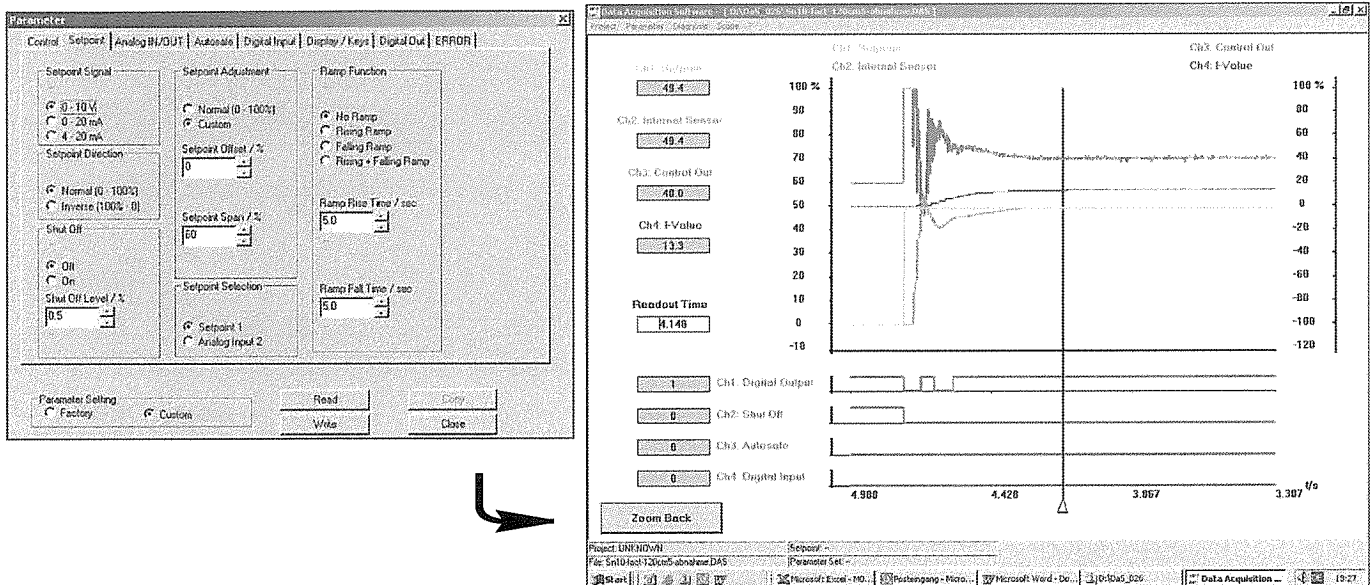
Parameter

Control | Setpoint | Analog IN/OUT | Autoscale | Digital Input | Display / Keys | Digital Out | ERROR

Setpoint Signal
0 - 10 V
0 - 20 mA
4 - 20 mA

Setpoint Direction
Normal (0 - 100%)
Inverse (100% - 0)

Shut Off
Off
On
Shut Off Level / %
0.5

Setpoint Adjustment
Normal (0 - 100%)
Custom
Setpoint Offset / %
0
Setpoint Span / %
60

Setpoint Selection
Setpoint 1
Analog Input 2

Ramp Function
No Ramp
Rising Ramp
Falling Ramp
Rising + Falling Ramp
Ramp Rise Time / sec
5.0
Ramp Fall Time / sec
5.0

Parameter Setting
Factory
Custom

Read
Copy
Write
Close

Data Acquisition Software - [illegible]
Project Parameter Diagram Scale

Ch1: Setpoint
Ch2: Internal Sensor
Ch3: Control Out
Ch4: I-Value

Ch1: Setpoint
49.4
Ch2: Internal Sensor
49.4
Ch3: Control Out
40.0
Ch4: I-Value
13.3

100 %
90
80
70
60
50
40
30
20
10
0
-10

100 %
80
60
40
20
0
-20
-40
-60
-80
-100
-120

Readout Time
4.148

1 Ch1: Digital Output
0 Ch2: Shut Off
0 Ch3: Autoscale
0 Ch4: Digital Input

4.980
4.428
3.867
3.307
t/s

Zoom Back

Project: UNKNOWN
File: Sn10-fast-120cm5-abnahme.DAS
Setpoint: -
Parameter Set: -

Start | Microsoft Excel - MO... | Posteingang - Micro... | Microsoft Word - Do... | D:\Da5_026 | Data Acquisition ... | 19:27